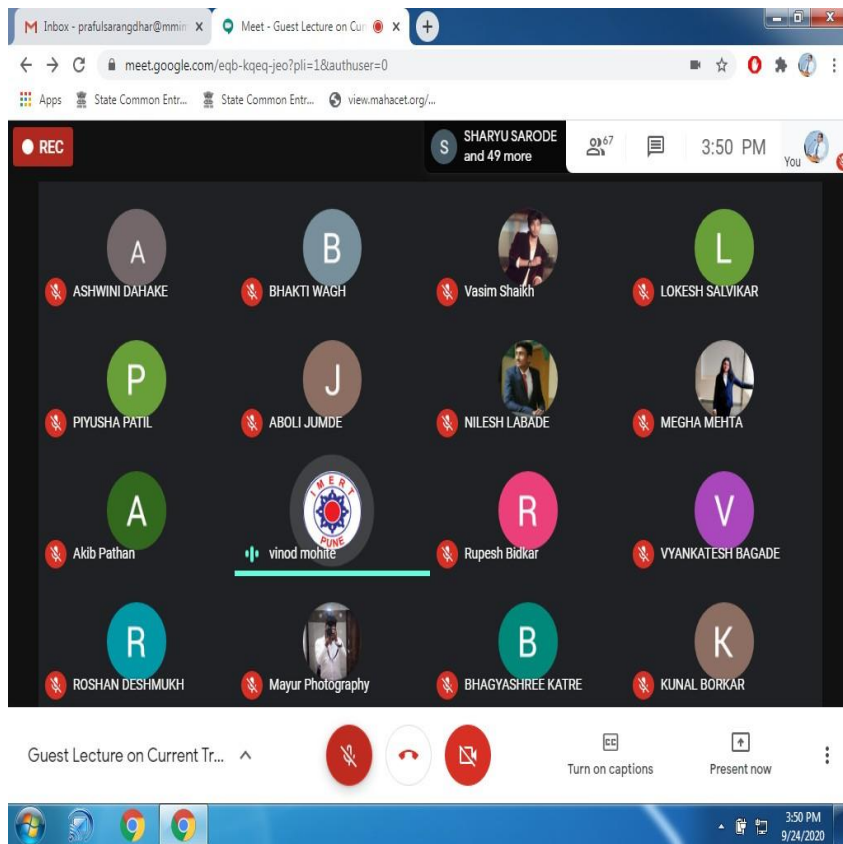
M Inbox - prafulsarangdhar@mmi X
Meet - Guest Lecture on Cur X
meet.google.com/eqb-kqeq-jeo?pli=1&authuser=0
Apps State Common Entr... State Common Entr... view.mahacet.org/...

REC
S SHARYU SARODE and 49 more
67
3:50 PM
You

A ASHWINI DAHAKE
B BHAKTI WAGH
Vasim Shaikh
L LOKESH SALVIKAR
P PIYUSHA PATIL
J ABOLI JUMDE
NILESH LABADE
MEGHA MEHTA
A Akib Pathan
I M E R T PUNE
vinod mohite
R Rupesh Bidkar
V VYANKATESH BAGADE
R ROSHAN DESHMUKH
Mayur Photography
B BHAGYASHREE KATRE
K KUNAL BORKAR

Guest Lecture on Current Tr...
CC
Turn on captions
Present now

3:50 PM
9/24/2020